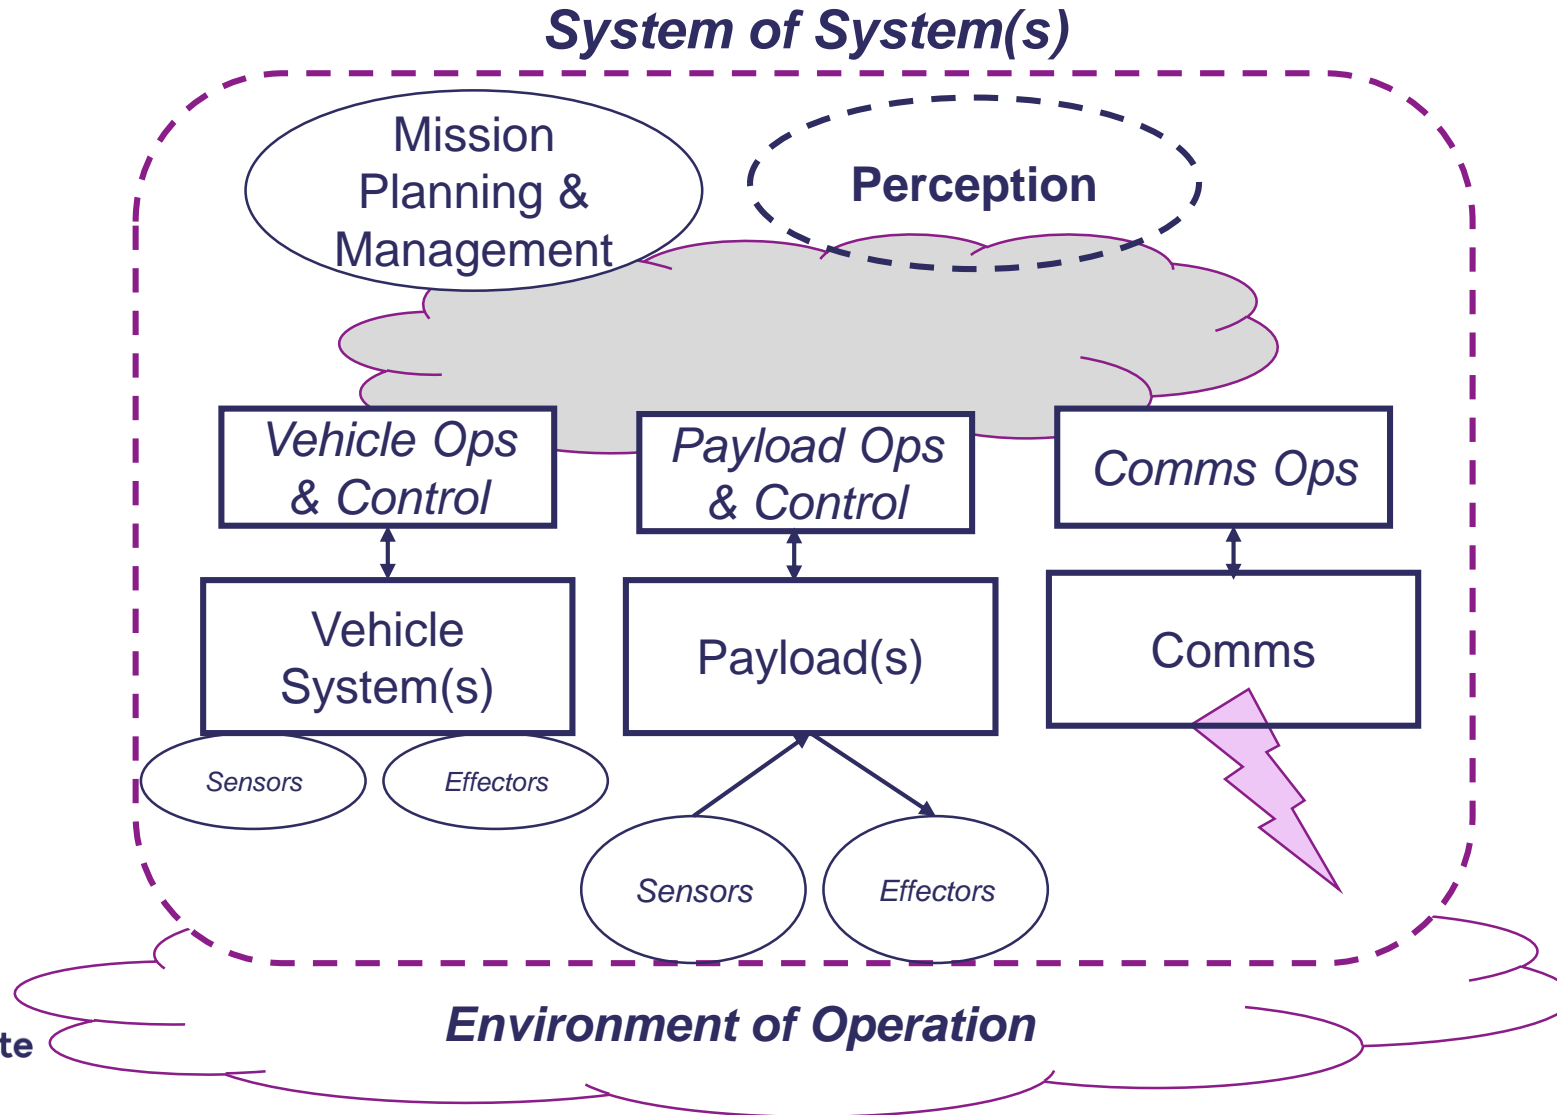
System of System(s)

Mission Planning & Management

Perception

Vehicle Ops & Control

Payload Ops & Control

Comms Ops

Vehicle System(s)

Payload(s)

Comms

Sensors

Effectors

Sensors

Effectors

te

Environment of Operation